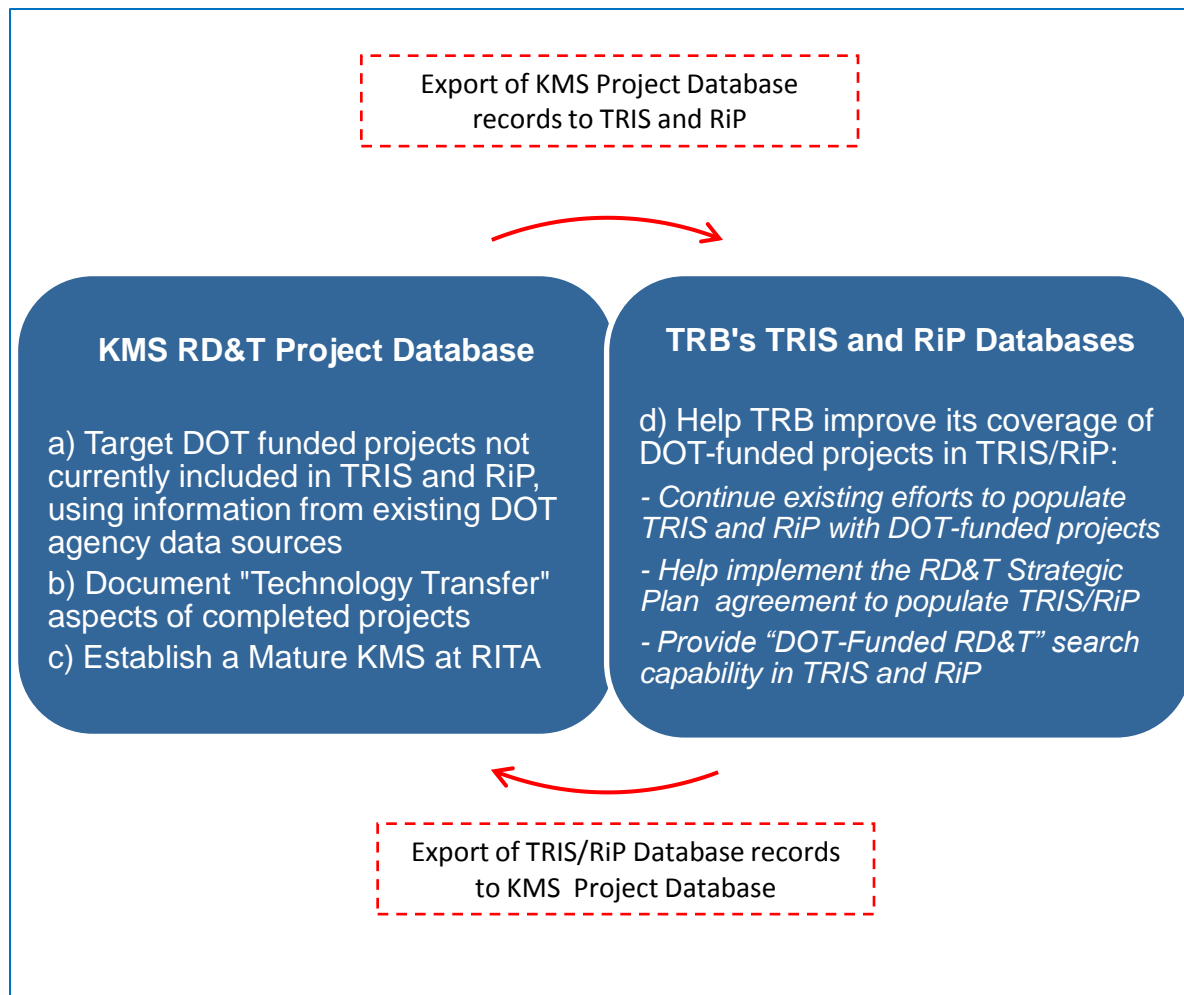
Export of KMS Project Database records to TRIS and RiP

KMS RD&T Project Database

a) Target DOT funded projects not currently included in TRIS and RiP, using information from existing DOT agency data sources

b) Document "Technology Transfer" aspects of completed projects

c) Establish a Mature KMS at RITA

TRB's TRIS and RiP Databases

d) Help TRB improve its coverage of DOT-funded projects in TRIS/RiP:

- Continue existing efforts to populate TRIS and RiP with DOT-funded projects

- Help implement the RD&T Strategic Plan agreement to populate TRIS/RiP

- Provide “DOT-Funded RD&T” search capability in TRIS and RiP

Export of TRIS/RiP Database records to KMS Project Database